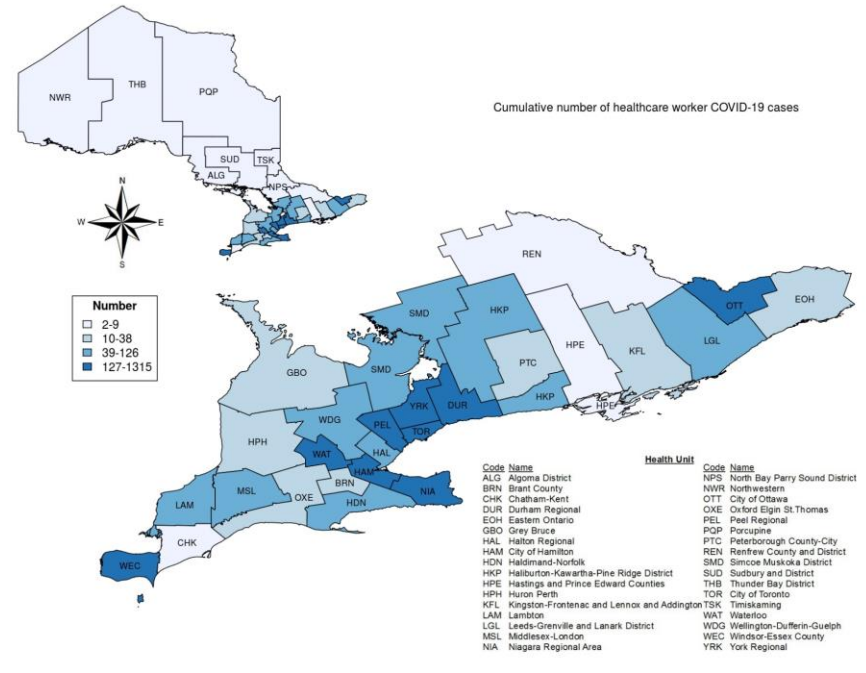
Cumulative number of healthcare worker COVID-19 cases

NWR
THB
PQP
SUD
TSK
ALG
NPS

N
W
E
S

Number
2-9
10-38
39-126
127-1315

REN
OTT
EOH
SMD
HKP
HPE
KFL
LGL
PTC
SMD
GBO
HKP
HPE
YRK
DUR
WDG
PEL
TOR
HPH
HAL
WAT
HAM
NIA
LAM
MSL
OXE
BRN
HDN
CHK
WEC

Health Unit

| Code | Name |
|---|---|
| ALG | Algoma District |
| BRN | Brant County |
| CHK | Chatham-Kent |
| DUR | Durham Regional |
| EOH | Eastern Ontario |
| GBO | Grey Bruce |
| HAL | Halton Regional |
| HAM | City of Hamilton |
| HDN | Haldimand-Norfolk |
| HKP | Haliburton-Kawartha-Pine Ridge District |
| HPE | Hastings and Prince Edward Counties |
| HPH | Huron Perth |
| KFL | Kingston-Frontenac and Lennox and Addington |
| LAM | Lambton |
| LGL | Leeds-Grenville and Lanark District |
| MSL | Middlesex-London |
| NIA | Niagara Regional Area |

| Code | Name |
|---|---|
| NPS | North Bay Parry Sound District |
| NWR | Northwestern |
| OTT | City of Ottawa |
| OXE | Oxford Elgin St.Thomas |
| PEL | Peel Regional |
| PQP | Porcupine |
| PTC | Peterborough County-City |
| REN | Renfrew County and District |
| SMD | Simcoe Muskoka District |
| SUD | Sudbury and District |
| THB | Thunder Bay District |
| TOR | City of Toronto |
| TSK | Timiskaming |
| WAT | Waterloo |
| WDG | Wellington-Dufferin-Guelph |
| WEC | Windsor-Essex County |
| YRK | York Regional |